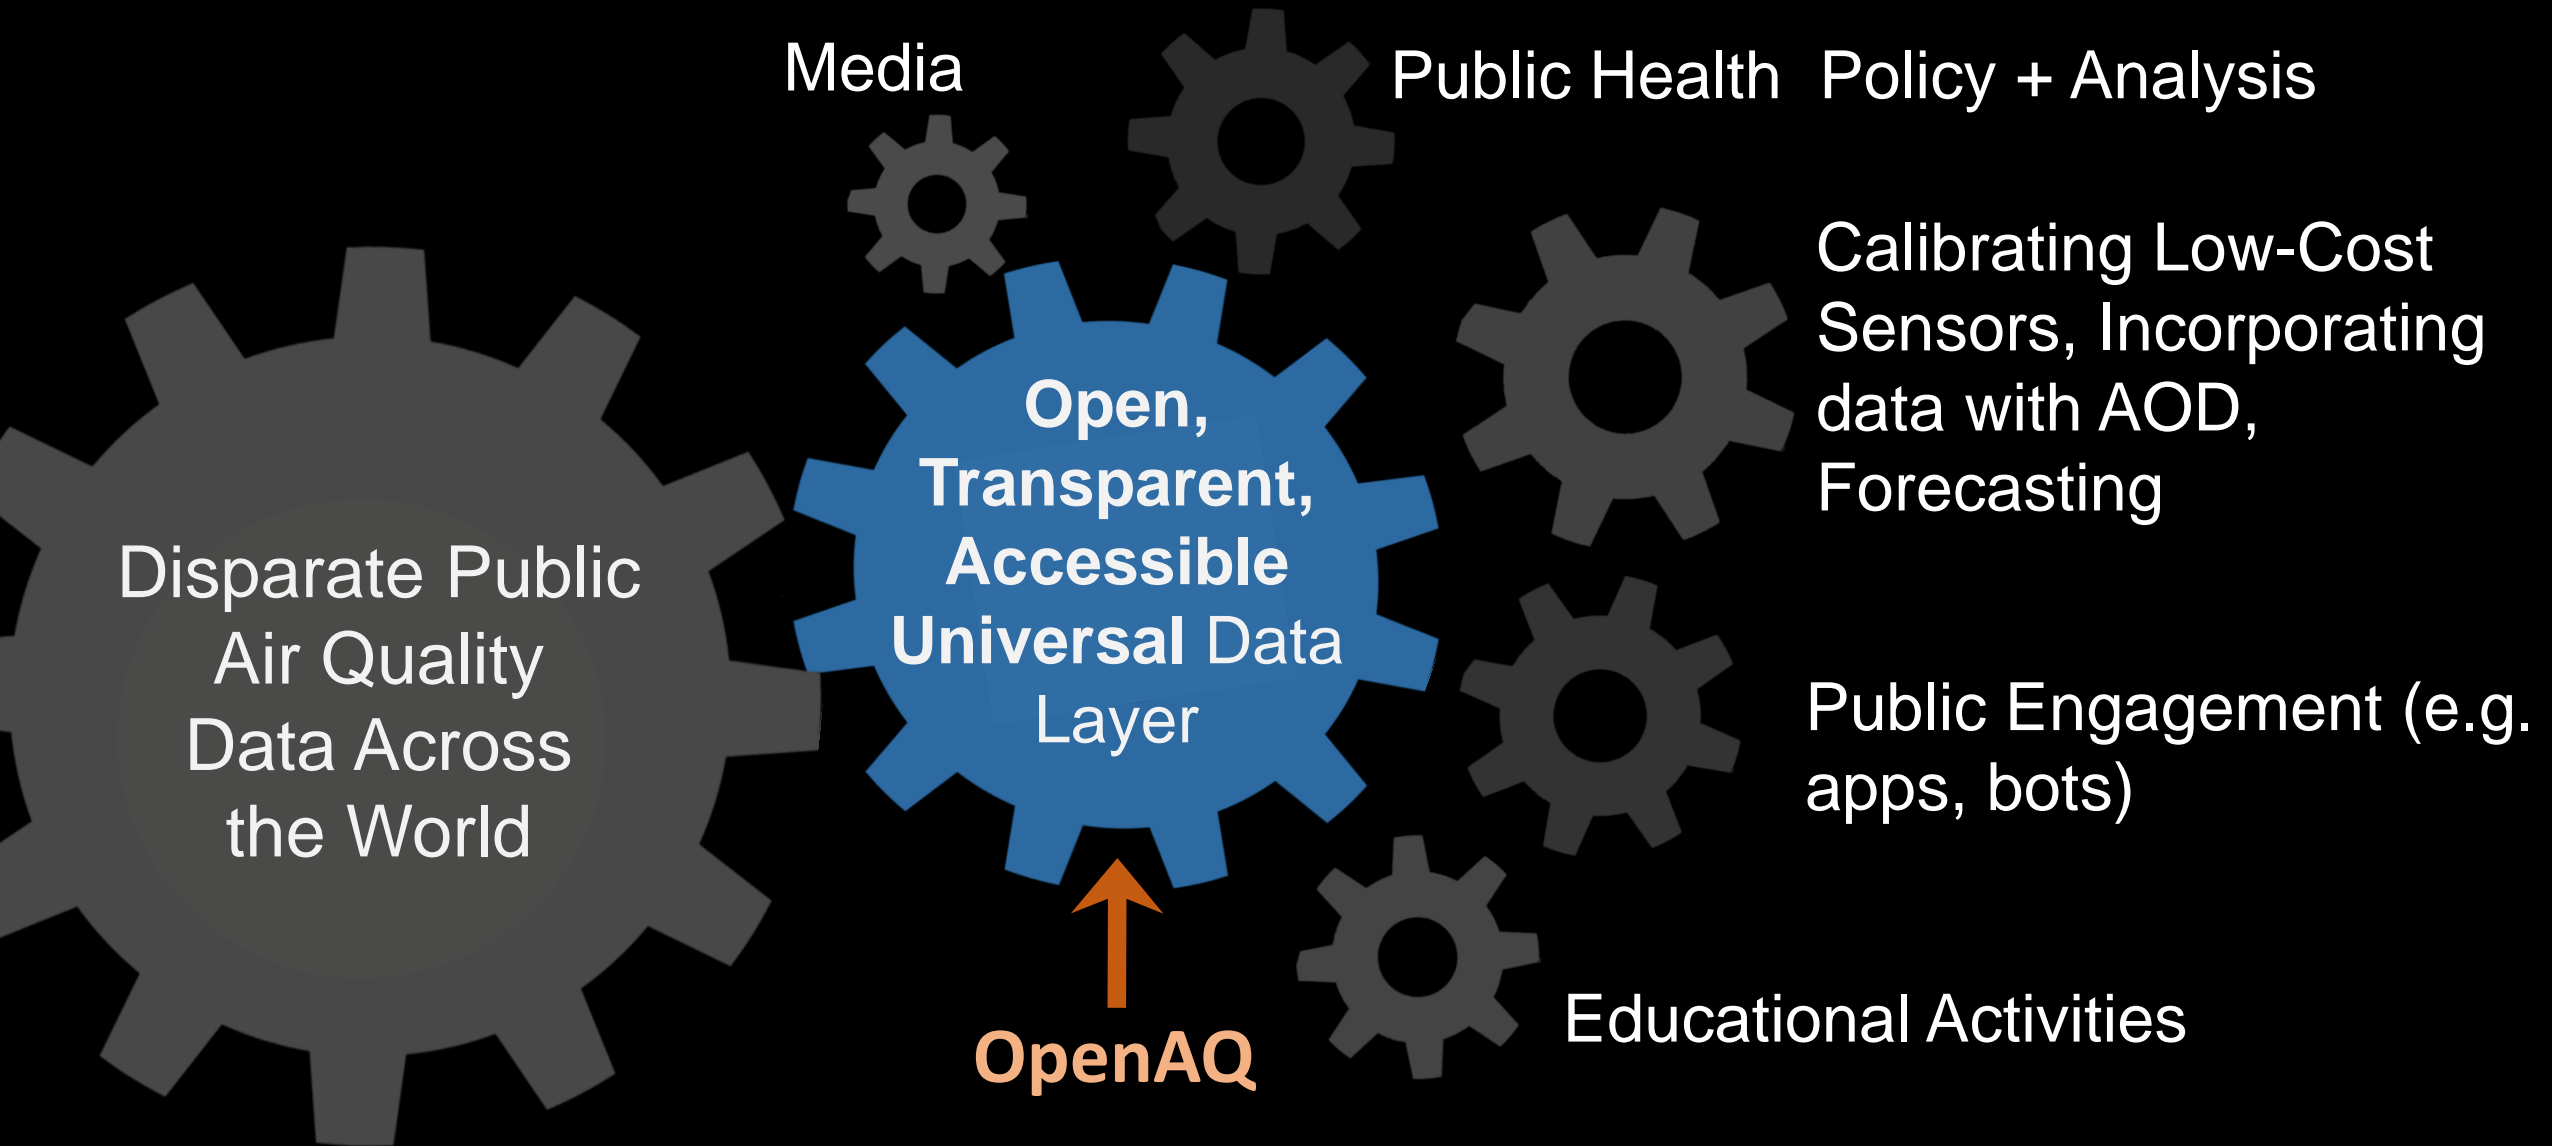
Media

Public Health

Policy + Analysis

Disparate Public Air Quality Data Across the World

Open, Transparent, Accessible Universal Data Layer

Calibrating Low-Cost Sensors, Incorporating data with AOD, Forecasting

Public Engagement (e.g. apps, bots)

OpenAQ

Educational Activities